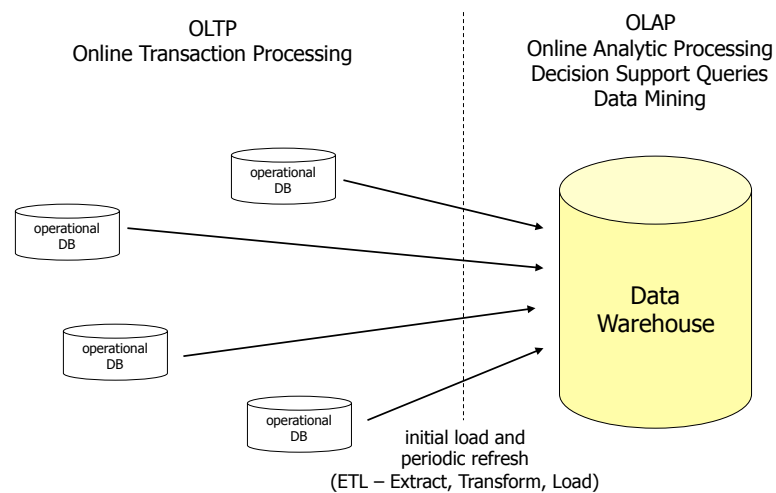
OLTP
Online Transaction Processing

OLAP
Online Analytic Processing
Decision Support Queries
Data Mining

operational DB

operational DB

operational DB

operational DB

Data Warehouse

initial load and periodic refresh
(ETL – Extract, Transform, Load)